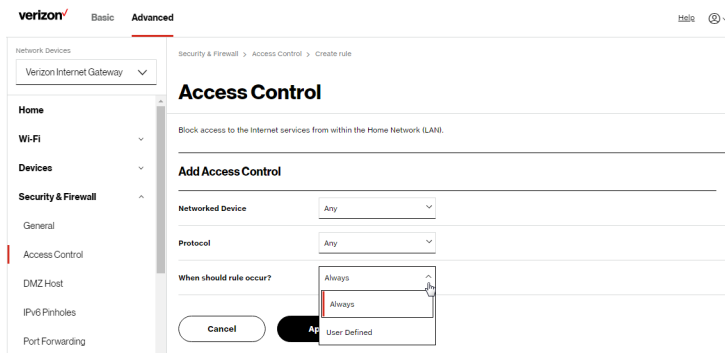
verizon✓ Basic Advanced

Help

Network Devices

Verizon Internet Gateway

Home

Wi-Fi

Devices

Security & Firewall

General

Access Control

DMZ Host

IPv6 Pinholes

Port Forwarding

Security & Firewall > Access Control > Create rule

Access Control

Block access to the Internet services from within the Home Network (LAN).

Add Access Control

Networked Device Any

Protocol Any

When should rule occur? Always

Always

User Defined

Cancel

Ap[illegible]